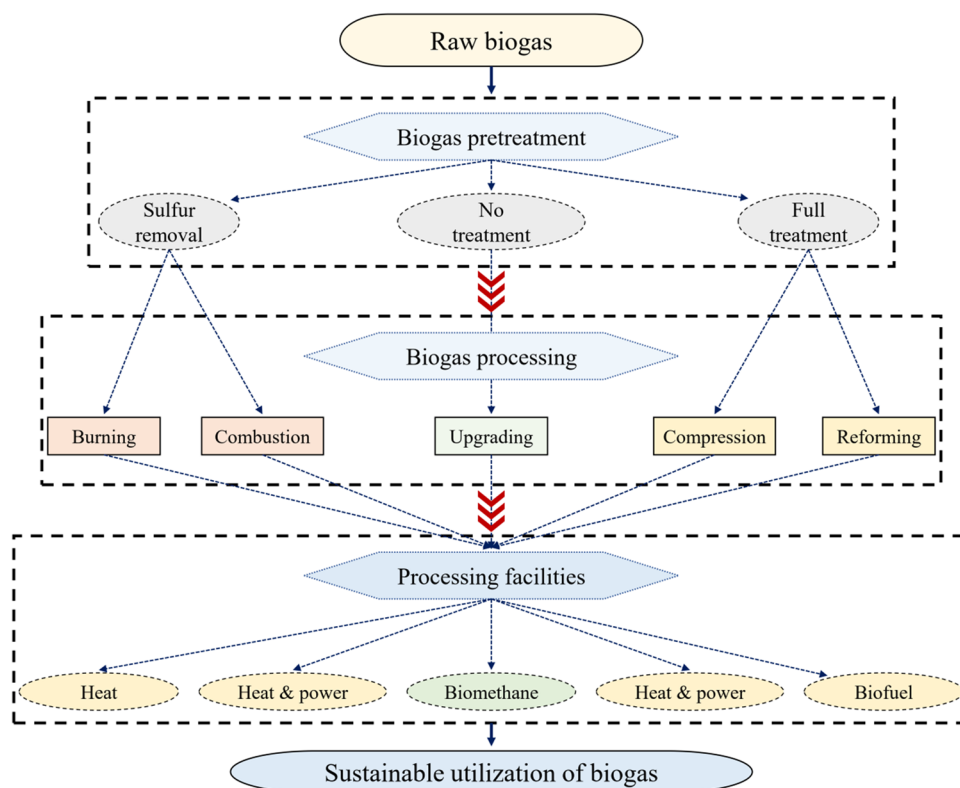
Raw biogas

Biogas pretreatment

Sulfur removal

No treatment

Full treatment

Biogas processing

Burning

Combustion

Upgrading

Compression

Reforming

Processing facilities

Heat

Heat & power

Biomethane

Heat & power

Biofuel

Sustainable utilization of biogas